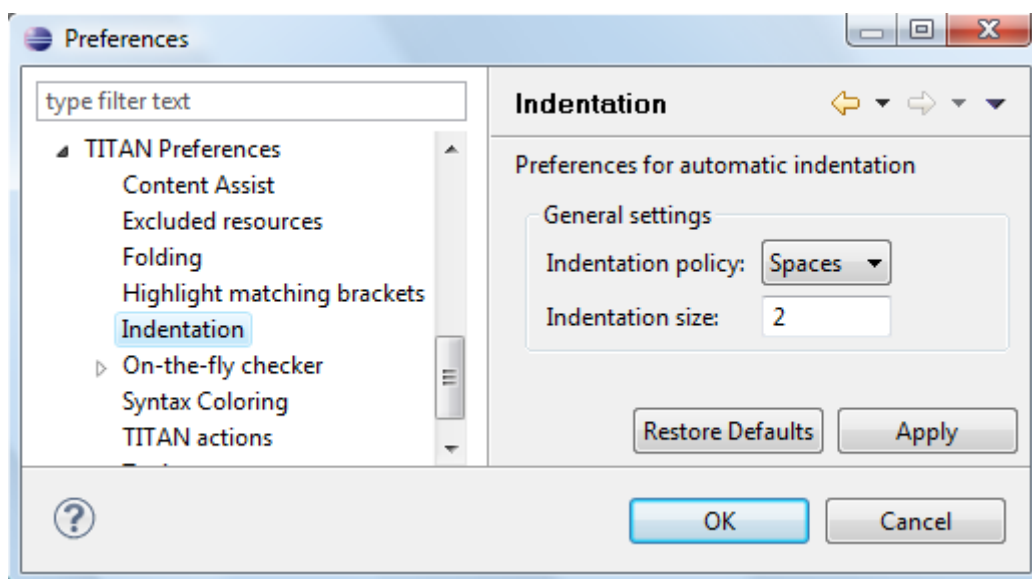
Preferences

type filter text

TITAN Preferences
Content Assist
Excluded resources
Folding
Highlight matching brackets
Indentation
On-the-fly checker
Syntax Coloring
TITAN actions
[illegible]

Indentation

Preferences for automatic indentation

General settings
Indentation policy: Spaces
Indentation size: 2

Restore Defaults
Apply

OK
Cancel